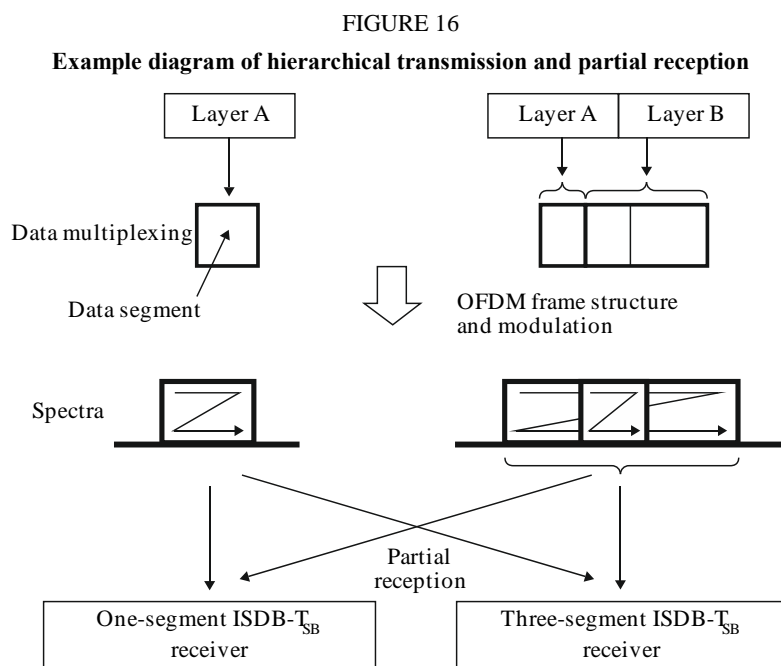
FIGURE 16

Example diagram of hierarchical transmission and partial reception

Layer A

Layer A

Layer B

Data multiplexing

Data segment

OFDM frame structure and modulation

Spectra

Partial reception

One-segment ISDB-$T_{SB}$ receiver

Three-segment ISDB-$T_{SB}$ receiver